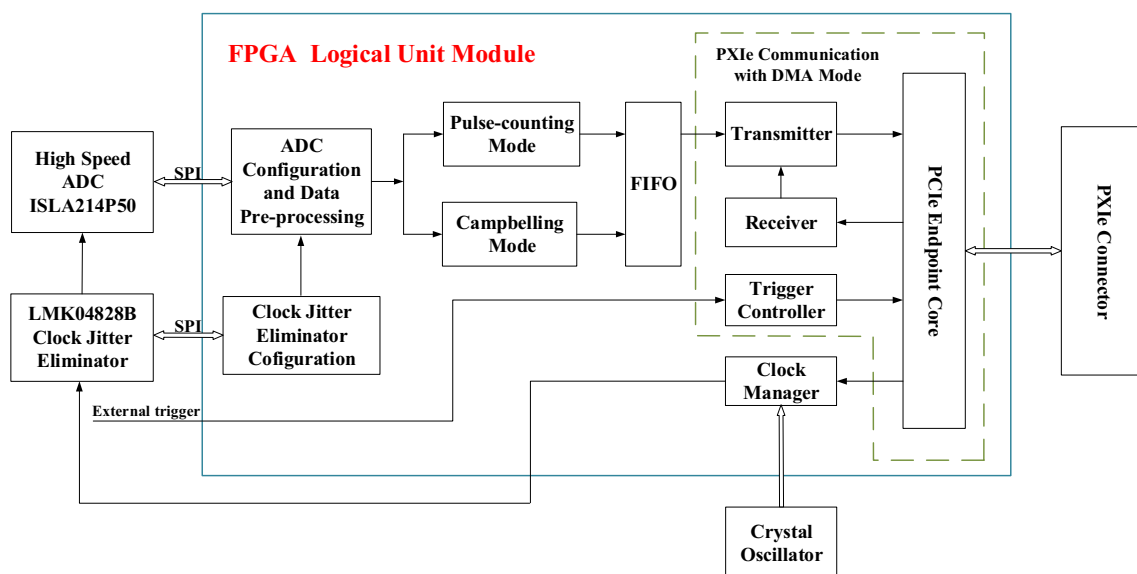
FPGA Logical Unit Module

PXIe Communication with DMA Mode

High Speed ADC ISLA214P50

SPI

ADC Configuration and Data Pre-processing

Pulse-counting Mode

Campbelling Mode

FIFO

Transmitter

Receiver

Trigger Controller

PCIe Endpoint Core

PXIe Connector

LMK04828B Clock Jitter Eliminator

SPI

Clock Jitter Eliminator Cofiguration

Clock Manager

External trigger

Crystal Oscillator